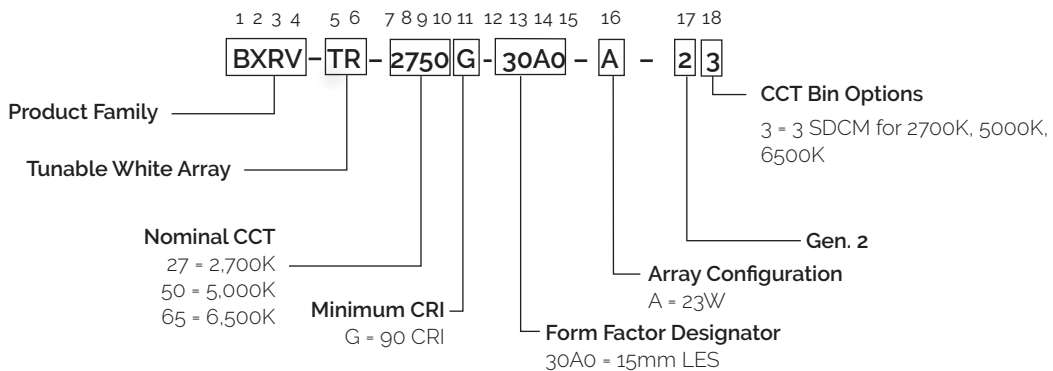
1 2 3 4 5 6 7 8 9 10 11 12 13 14 15 16 17 18

BXRV – TR – 2750 G - 30A0 – A – 2 3

Product Family

Tunable White Array

Nominal CCT
27 = 2,700K
50 = 5,000K
65 = 6,500K

Minimum CRI
G = 90 CRI

Form Factor Designator
30A0 = 15mm LES

Array Configuration
A = 23W

Gen. 2

CCT Bin Options
3 = 3 SDCM for 2700K, 5000K, 6500K